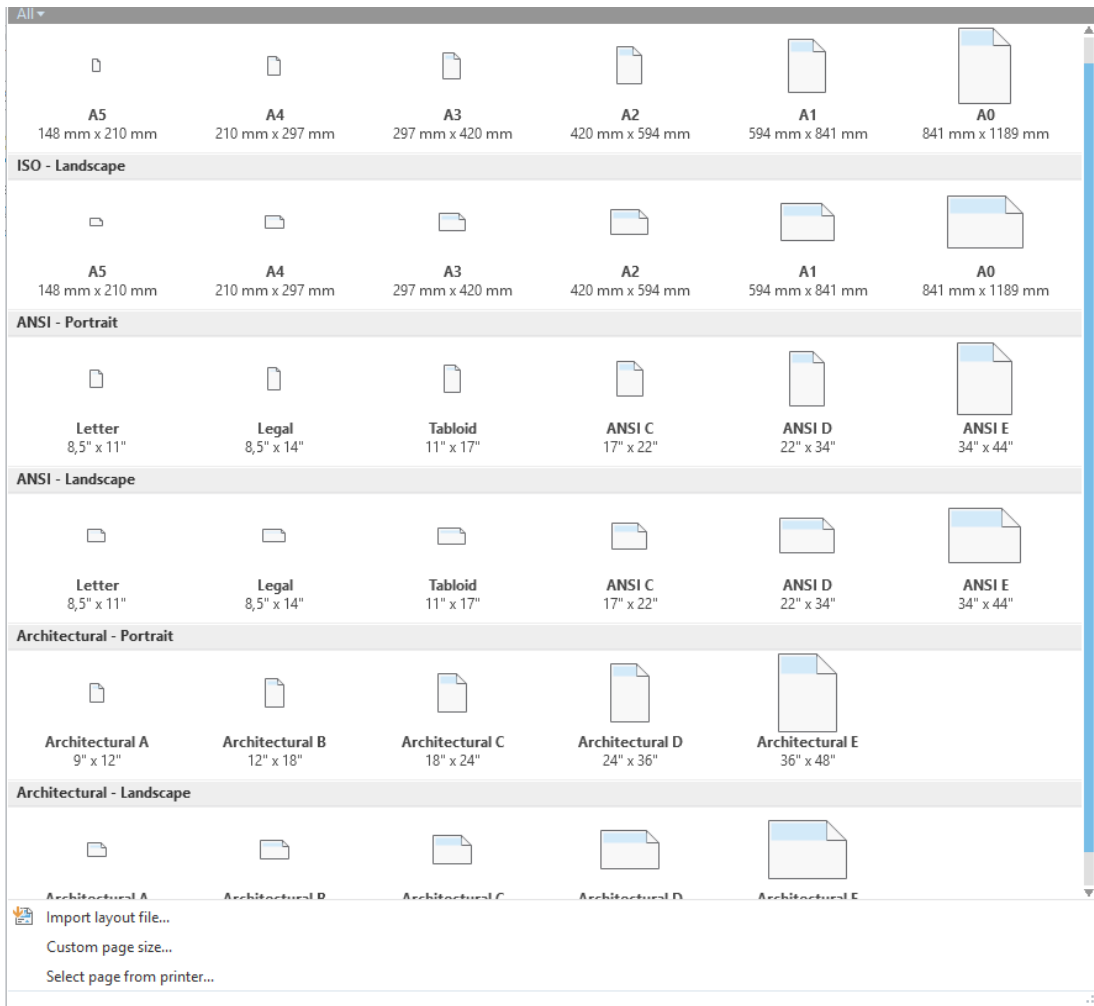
All ▾

A5
148 mm x 210 mm

A4
210 mm x 297 mm

A3
297 mm x 420 mm

A2
420 mm x 594 mm

A1
594 mm x 841 mm

A0
841 mm x 1189 mm

ISO - Landscape

A5
148 mm x 210 mm

A4
210 mm x 297 mm

A3
297 mm x 420 mm

A2
420 mm x 594 mm

A1
594 mm x 841 mm

A0
841 mm x 1189 mm

ANSI - Portrait

Letter
8,5" x 11"

Legal
8,5" x 14"

Tabloid
11" x 17"

ANSI C
17" x 22"

ANSI D
22" x 34"

ANSI E
34" x 44"

ANSI - Landscape

Letter
8,5" x 11"

Legal
8,5" x 14"

Tabloid
11" x 17"

ANSI C
17" x 22"

ANSI D
22" x 34"

ANSI E
34" x 44"

Architectural - Portrait

Architectural A
9" x 12"

Architectural B
12" x 18"

Architectural C
18" x 24"

Architectural D
24" x 36"

Architectural E
36" x 48"

Architectural - Landscape

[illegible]

Import layout file...
Custom page size...
Select page from printer...